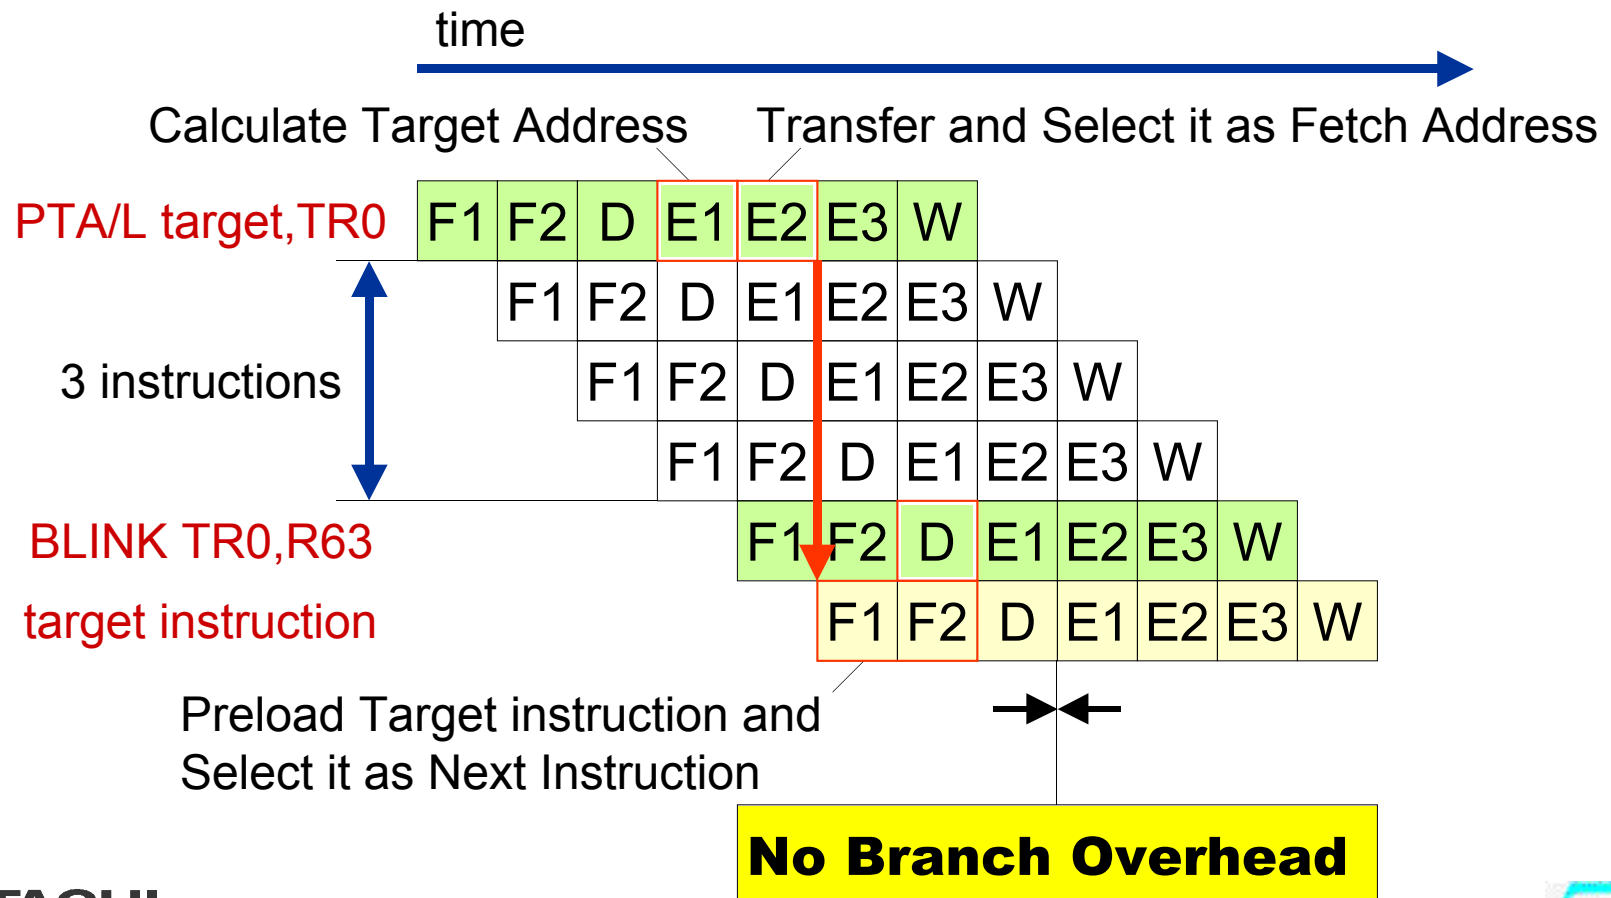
time

Calculate Target Address

Transfer and Select it as Fetch Address

PTA/L target,TR0

| F1 | F2 | D | E1 | E2 | E3 | W |
|---|---|---|---|---|---|---|

| F1 | F2 | D | E1 | E2 | E3 | W |
|---|---|---|---|---|---|---|

3 instructions

| F1 | F2 | D | E1 | E2 | E3 | W |
|---|---|---|---|---|---|---|

| F1 | F2 | D | E1 | E2 | E3 | W |
|---|---|---|---|---|---|---|

BLINK TR0,R63

| F1 | F2 | D | E1 | E2 | E3 | W |
|---|---|---|---|---|---|---|

target instruction

| F1 | F2 | D | E1 | E2 | E3 | W |
|---|---|---|---|---|---|---|

Preload Target instruction and Select it as Next Instruction

No Branch Overhead

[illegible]